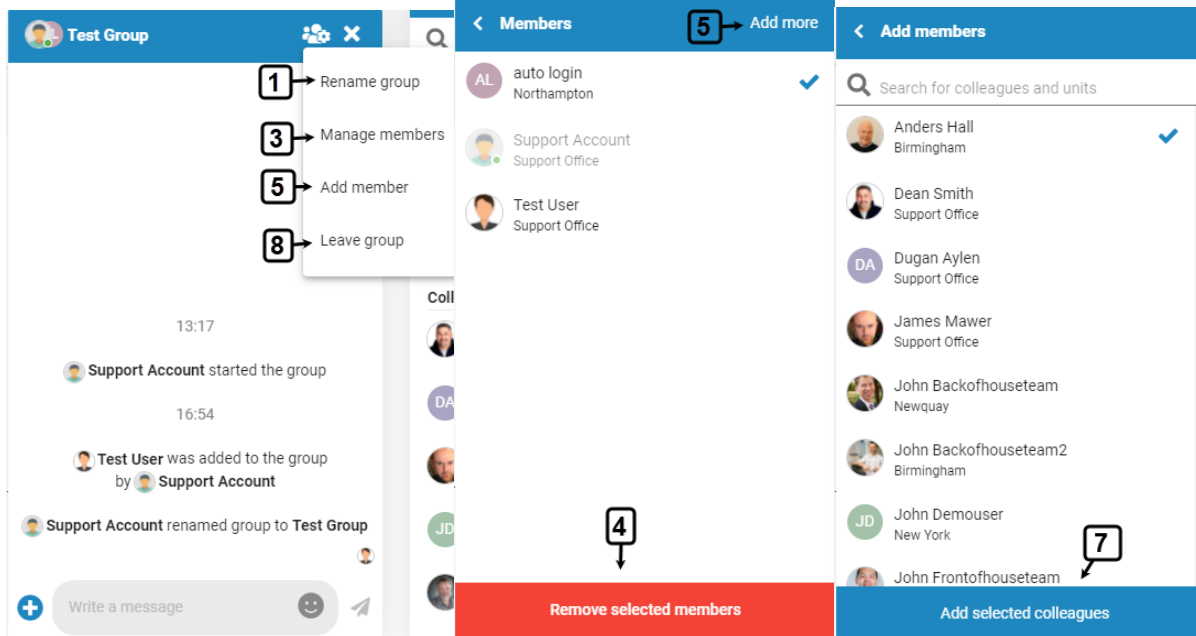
Test Group

1 Rename group
3 Manage members
5 Add member
8 Leave group

13:17

Support Account started the group

16:54

Test User was added to the group by Support Account

Support Account renamed group to Test Group

Write a message

Coll

DA

JD

Members
5 Add more

AL auto login
Northampton

Support Account
Support Office

Test User
Support Office

4

Remove selected members

Add members

Search for colleagues and units

Anders Hall
Birmingham

Dean Smith
Support Office

DA Dugan Aylen
Support Office

James Mawer
Support Office

John Backofhouseteam
Newquay

John Backofhouseteam2
Birmingham

JD John Demouser
New York

7

John Frontofhouseteam

Add selected colleagues